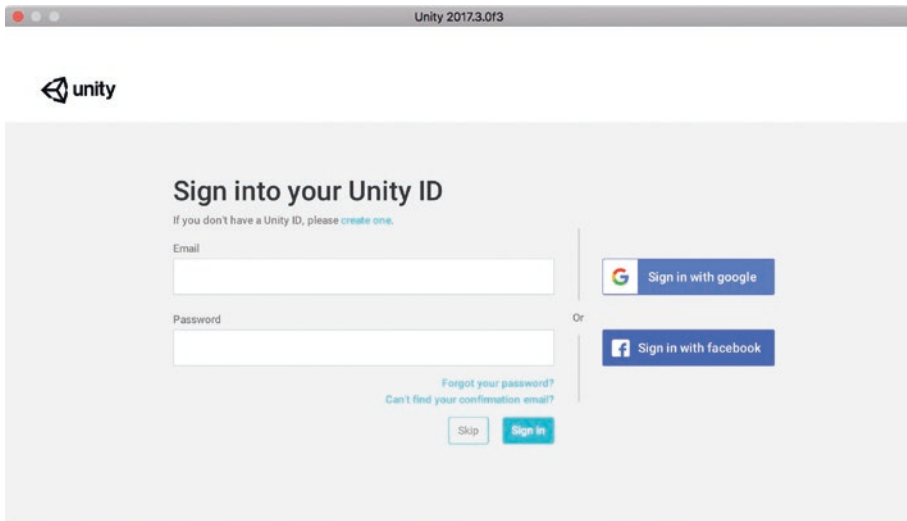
Unity 2017.3.0f3

unity

Sign into your Unity ID

If you don't have a Unity ID, please create one.

Email

Password

Forgot your password?

Can't find your confirmation email?

Skip

Sign in

Or

Sign in with google

Sign in with facebook